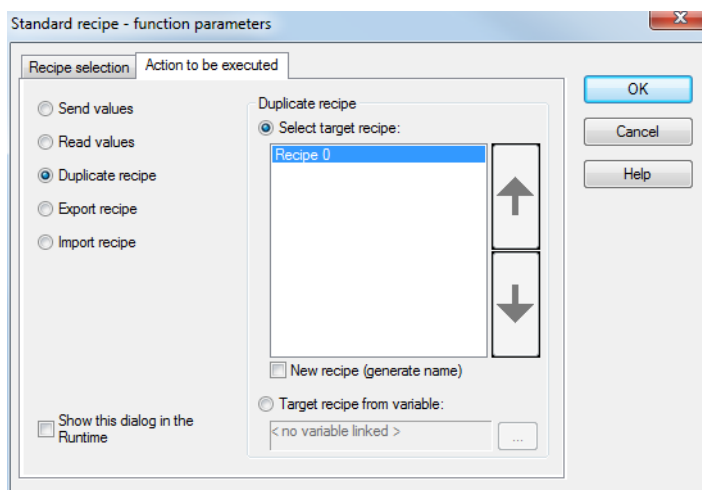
Standard recipe - function parameters

Recipe selection | Action to be executed

Send values
Read values
Duplicate recipe
Export recipe
Import recipe

Duplicate recipe
Select target recipe:
Recipe 0

New recipe (generate name)

Target recipe from variable:
< no variable linked >
...

Show this dialog in the Runtime

OK
Cancel
Help